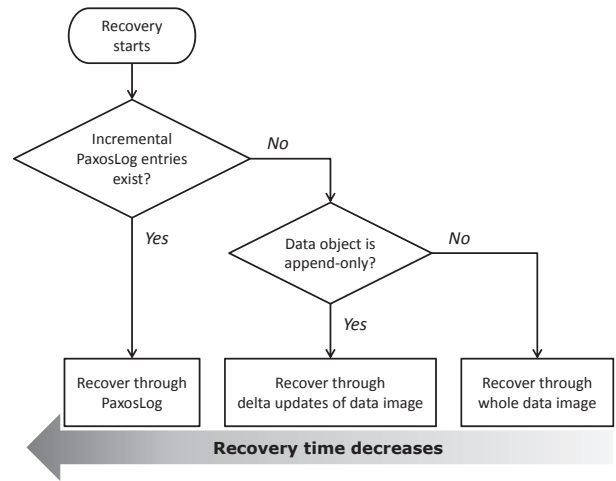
Recovery starts

Incremental PaxosLog entries exist?

No

Yes

Data object is append-only?

No

Yes

Recover through PaxosLog

Recover through delta updates of data image

Recover through whole data image

Recovery time decreases